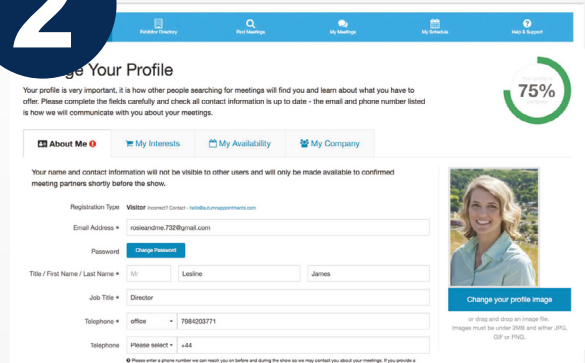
2

Exhibitor Directory
Find Meetings
My Meetings
My Schedule
Help & Support

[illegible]ge Your Profile

Your profile is very important, it is how other people searching for meetings will find you and learn about what you have to offer. Please complete the fields carefully and check all contact information is up to date - the email and phone number listed is how we will communicate with you about your meetings.

Your profile is
75%
complete

About Me
My Interests
My Availability
My Company

Your name and contact information will not be visible to other users and will only be made available to confirmed meeting partners shortly before the show.

Registration Type Visitor Incorrect? Contact - hello@autumnappointments.com

Email Address * rosieandme.732@gmail.com

Password Change Password

Title / First Name / Last Name * Mr Lesline James

Job Title * Director

Telephone * office 7984203771

Telephone Please select +44

Please enter a phone number we can reach you on before and during the show so we may contact you about your meetings. If you provide a

Change your profile image

or drag and drop an image file. Images must be under 2MB and either JPG, GIF or PNG.